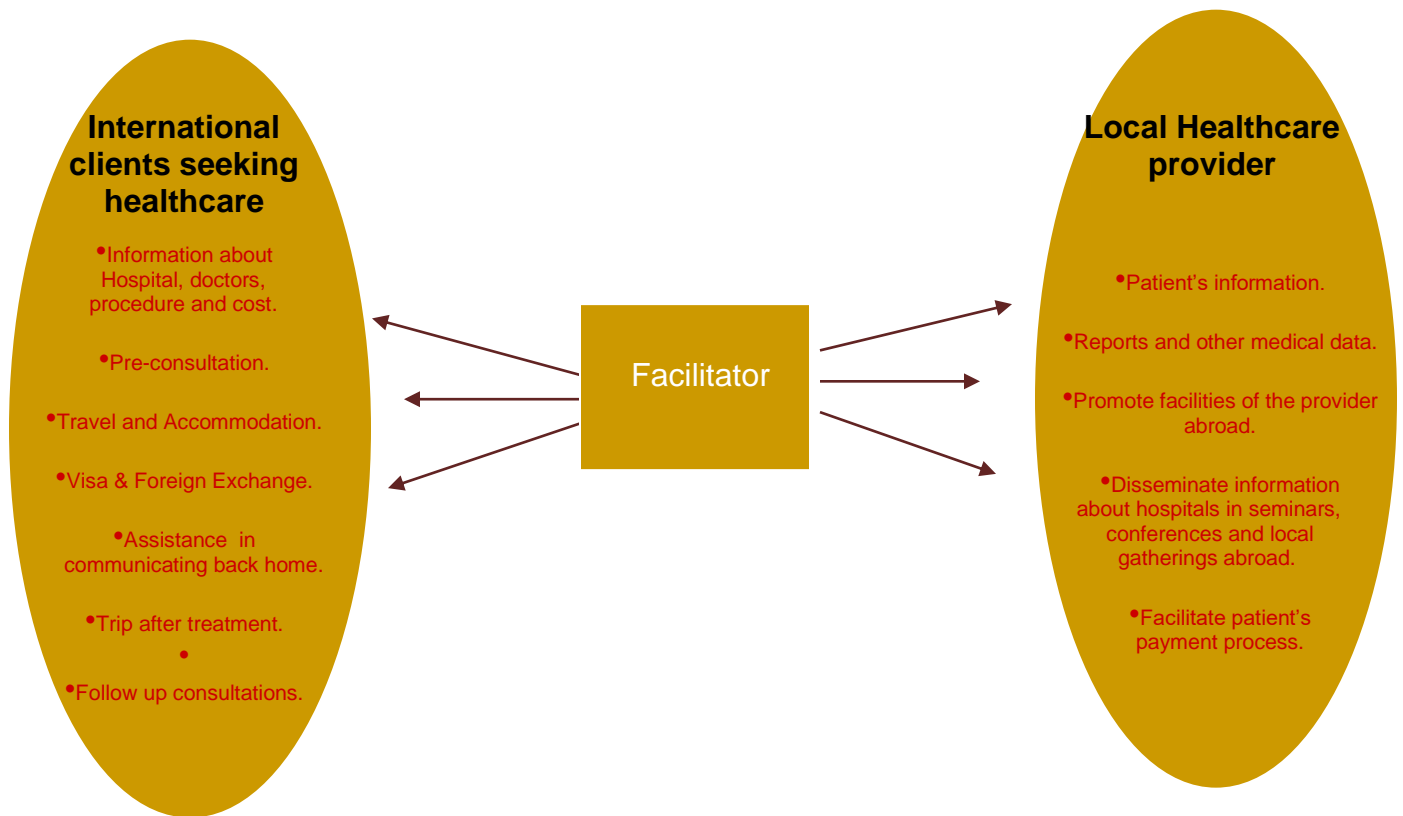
International clients seeking healthcare

•Information about Hospital, doctors, procedure and cost.

•Pre-consultation.

•Travel and Accommodation.

•Visa & Foreign Exchange.

•Assistance in communicating back home.

•Trip after treatment.

•

•Follow up consultations.

Facilitator

Local Healthcare provider

•Patient's information.

•Reports and other medical data.

•Promote facilities of the provider abroad.

•Disseminate information about hospitals in seminars, conferences and local gatherings abroad.

•Facilitate patient's payment process.